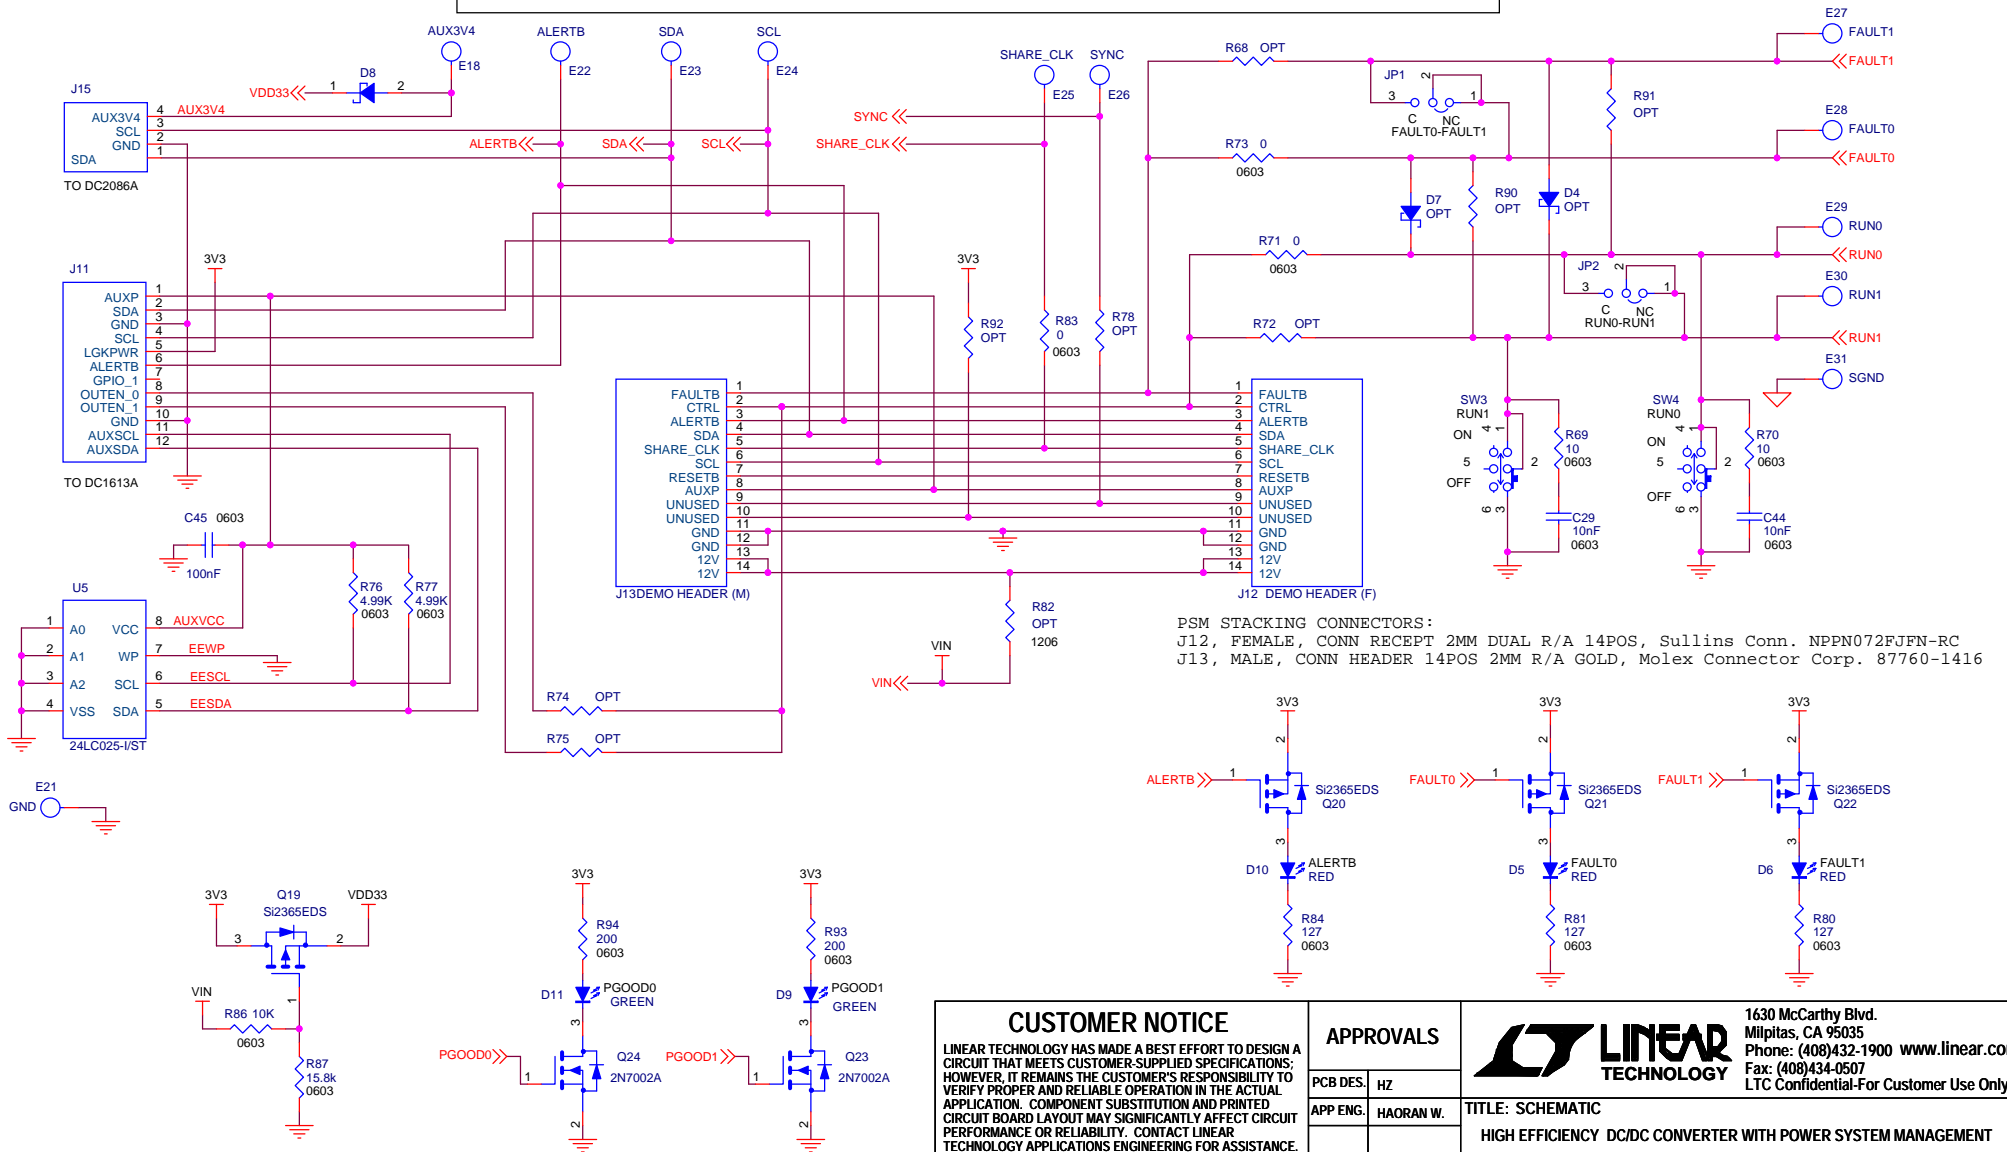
AUX3V4 ALERTB SDA SCL
E18 E22 E23 E24
J15
VDD33 1 D8 2
AUX3V4 4 AUX3V4
SCL 3
GND 2
SDA 1
ALERTB SDA SCL
TO DC2086A

SHARE_CLK SYNC
E25 E26
SYNC
SHARE_CLK

R68 OPT
JP1
3 C NC 1 2
FAULT0-FAULT1
R91 OPT
E27 FAULT1
FAULT1
E28 FAULT0
FAULT0
R73 0 0603
D7 OPT
R90 OPT
D4 OPT
E29 RUN0
RUN0
R71 0 0603
JP2
3 C NC 1 2
RUN0-RUN1
E30 RUN1
R72 OPT
RUN1
E31 SGND

J11
AUXP 1
SDA 2
GND 3
SCL 4
LGKPWR 5
ALERTB 6
GPIO_1 7
OUTEN_0 8
OUTEN_1 9
GND 10
AUXSCL 11
AUXSDA 12
TO DC1613A
3V3

3V3
R92 OPT
R83 0 0603
R78 OPT

| J13 pin | Signal | | J12 pin | Signal |
|---|---|---|---|---|
| 1 | FAULTB | | 1 | FAULTB |
| 2 | CTRL | | 2 | CTRL |
| 3 | ALERTB | | 3 | ALERTB |
| 4 | SDA | | 4 | SDA |
| 5 | SHARE_CLK | | 5 | SHARE_CLK |
| 6 | SCL | | 6 | SCL |
| 7 | RESETB | | 7 | RESETB |
| 8 | AUXP | | 8 | AUXP |
| 9 | UNUSED | | 9 | UNUSED |
| 10 | UNUSED | | 10 | UNUSED |
| 11 | GND | | 11 | GND |
| 12 | GND | | 12 | GND |
| 13 | 12V | | 13 | 12V |
| 14 | 12V | | 14 | 12V |

J13DEMO HEADER (M)
J12 DEMO HEADER (F)

SW3 RUN1 ON 4 1 5 2 OFF 6 3
R69 10 0603
C29 10nF 0603
SW4 RUN0 ON 4 1 5 2 OFF 6 3
R70 10 0603
C44 10nF 0603

C45 0603
100nF
U5
1 A0 VCC 8 AUXVCC
2 A1 WP 7 EEWP
3 A2 SCL 6 EESCL
4 VSS SDA 5 EESDA
24LC025-I/ST
R76 4.99K 0603
R77 4.99K 0603
R74 OPT
R75 OPT
R82 OPT 1206
VIN
VIN

PSM STACKING CONNECTORS:
J12, FEMALE, CONN RECEPT 2MM DUAL R/A 14POS, Sullins Conn. NPPN072FJFN-RC
J13, MALE, CONN HEADER 14POS 2MM R/A GOLD, Molex Connector Corp. 87760-1416

E21
GND

3V3 Q19 VDD33
Si2365EDS
3 2 1
VIN
R86 10K 0603
R87 15.8k 0603

3V3
R94 200 0603
D11 PGOOD0 GREEN
3
PGOOD0 1 Q24 2N7002A
2

3V3
R93 200 0603
D9 PGOOD1 GREEN
3
PGOOD1 1 Q23 2N7002A
2

3V3 2
ALERTB 1 Si2365EDS Q20
3
D10 ALERTB RED
R84 127 0603

3V3 2
FAULT0 1 Si2365EDS Q21
3
D5 FAULT0 RED
R81 127 0603

3V3 2
FAULT1 1 Si2365EDS Q22
3
D6 FAULT1 RED
R80 127 0603

CUSTOMER NOTICE
LINEAR TECHNOLOGY HAS MADE A BEST EFFORT TO DESIGN A CIRCUIT THAT MEETS CUSTOMER-SUPPLIED SPECIFICATIONS; HOWEVER, IT REMAINS THE CUSTOMER'S RESPONSIBILITY TO VERIFY PROPER AND RELIABLE OPERATION IN THE ACTUAL APPLICATION. COMPONENT SUBSTITUTION AND PRINTED CIRCUIT BOARD LAYOUT MAY SIGNIFICANTLY AFFECT CIRCUIT PERFORMANCE OR RELIABILITY. CONTACT LINEAR TECHNOLOGY APPLICATIONS ENGINEERING FOR ASSISTANCE.

APPROVALS
PCB DES. HZ
APP ENG. HAORAN W.

LINEAR TECHNOLOGY
1630 McCarthy Blvd.
Milpitas, CA 95035
Phone: (408)432-1900 www.linear.co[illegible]
Fax: (408)434-0507
LTC Confidential-For Customer Use Only
TITLE: SCHEMATIC
HIGH EFFICIENCY DC/DC CONVERTER WITH POWER SYSTEM MANAGEMENT